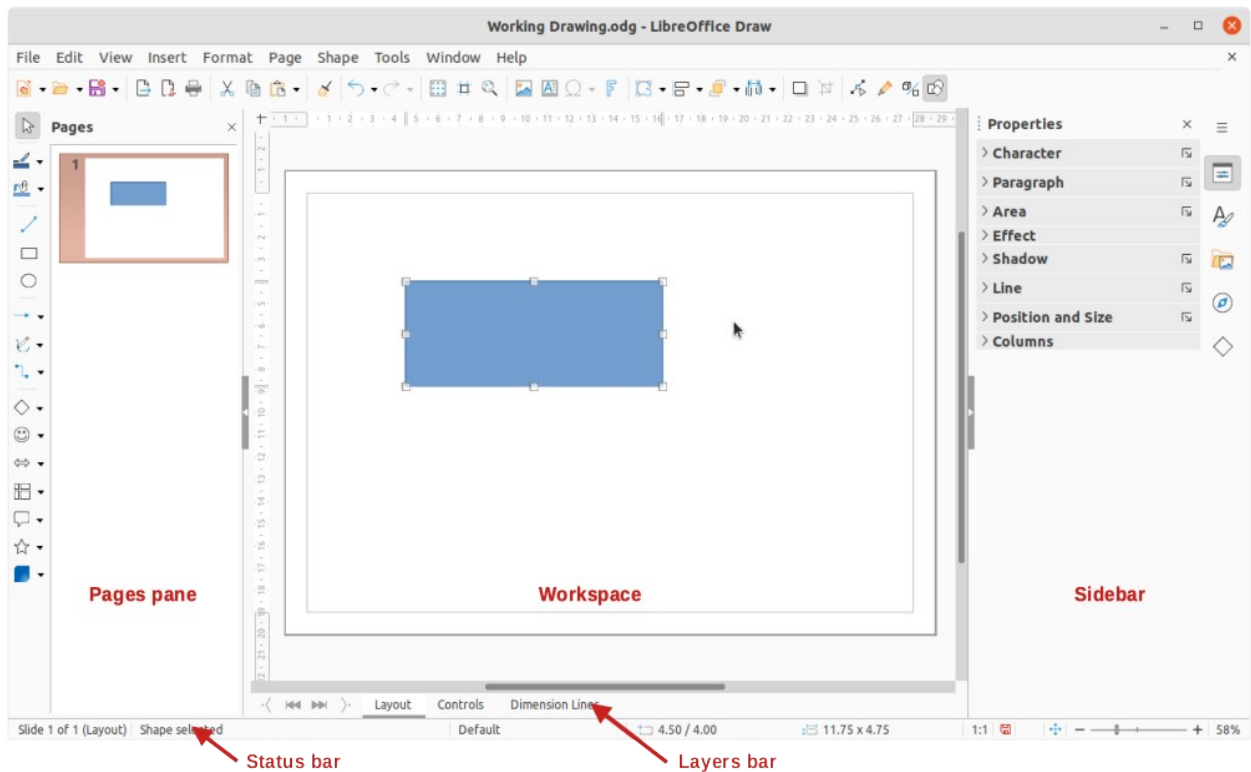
Working Drawing.odg - LibreOffice Draw

File Edit View Insert Format Page Shape Tools Window Help

Pages

1

Properties

Character

Paragraph

Area

Effect

Shadow

Line

Position and Size

Columns

Pages pane

Workspace

Sidebar

Layout Controls Dimension Lines

Slide 1 of 1 (Layout) Shape selected Default 4.50 / 4.00 11.75 x 4.75 1:1 58%

Status bar

Layers bar